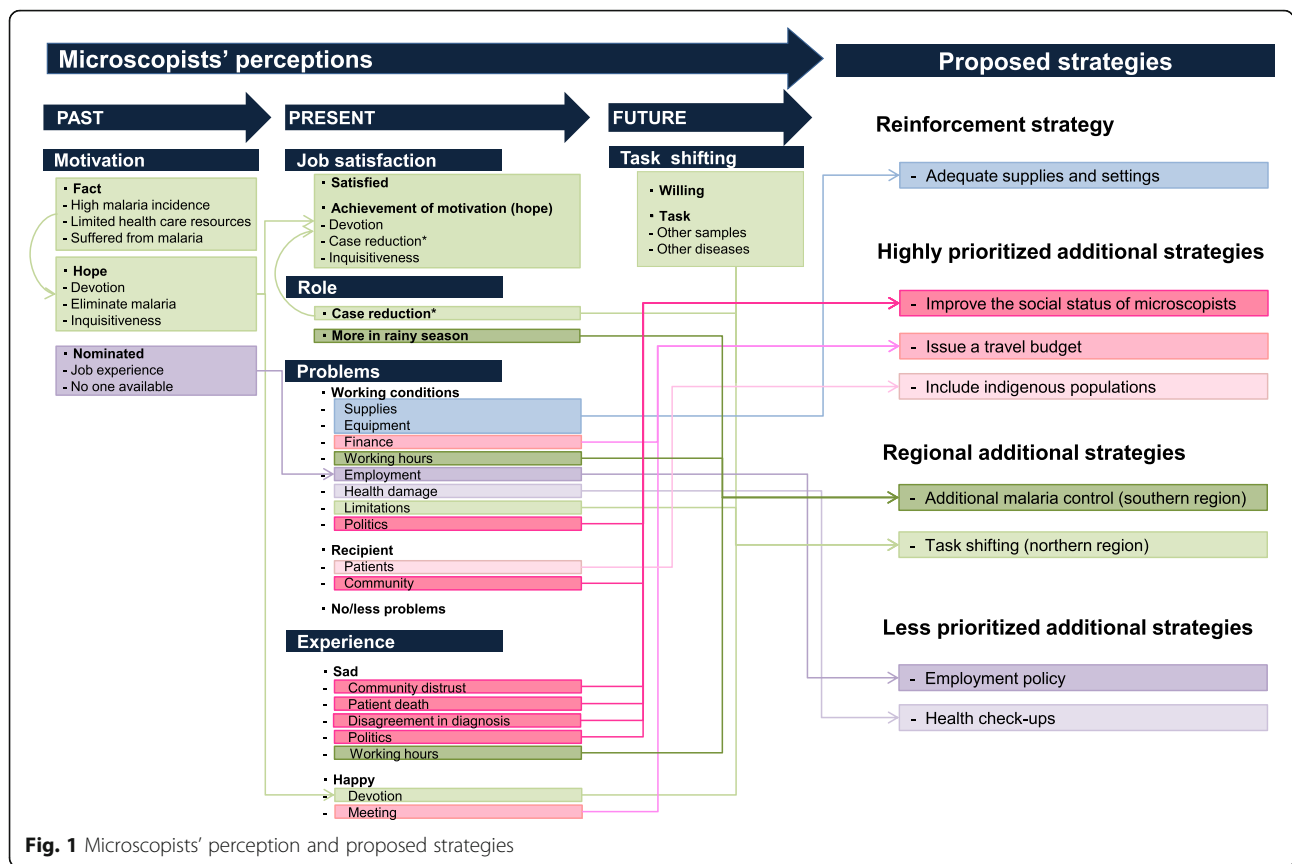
Microscopists' perceptions

Proposed strategies

PAST

PRESENT

FUTURE

Motivation

▪ Fact
- High malaria incidence
- Limited health care resources
- Suffered from malaria

▪ Hope
- Devotion
- Eliminate malaria
- Inquisitiveness

▪ Nominated
- Job experience
- No one available

Job satisfaction

▪ Satisfied

▪ Achievement of motivation (hope)
- Devotion
- Case reduction*
- Inquisitiveness

Role

▪ Case reduction*
▪ More in rainy season

Problems

▪ Working conditions
- Supplies
- Equipment
- Finance
- Working hours
- Employment
- Health damage
- Limitations
- Politics

▪ Recipient
- Patients
- Community

▪ No/less problems

Experience

▪ Sad
- Community distrust
- Patient death
- Disagreement in diagnosis
- Politics
- Working hours

▪ Happy
- Devotion
- Meeting

Task shifting

▪ Willing

▪ Task
- Other samples
- Other diseases

Reinforcement strategy

- Adequate supplies and settings

Highly prioritized additional strategies

- Improve the social status of microscopists
- Issue a travel budget
- Include indigenous populations

Regional additional strategies

- Additional malaria control (southern region)
- Task shifting (northern region)

Less prioritized additional strategies

- Employment policy
- Health check-ups

Fig. 1 Microscopists' perception and proposed strategies